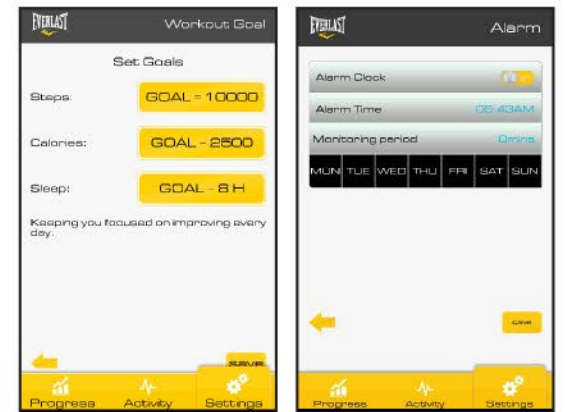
EVERLAST

Workout Goal

Set Goals

Steps:

GOAL = 10000

Calories:

GOAL - 2500

Sleep:

GOAL - 8 H

Keeping you focused on improving every day.

SAVE

Progress

Activity

Settings

EVERLAST

Alarm

Alarm Clock

Alarm Time

06:43AM

Monitoring period

0mins

| MON | TUE | WED | THU | FRI | SAT | SUN |
|---|---|---|---|---|---|---|

save

Progress

Activity

Settings